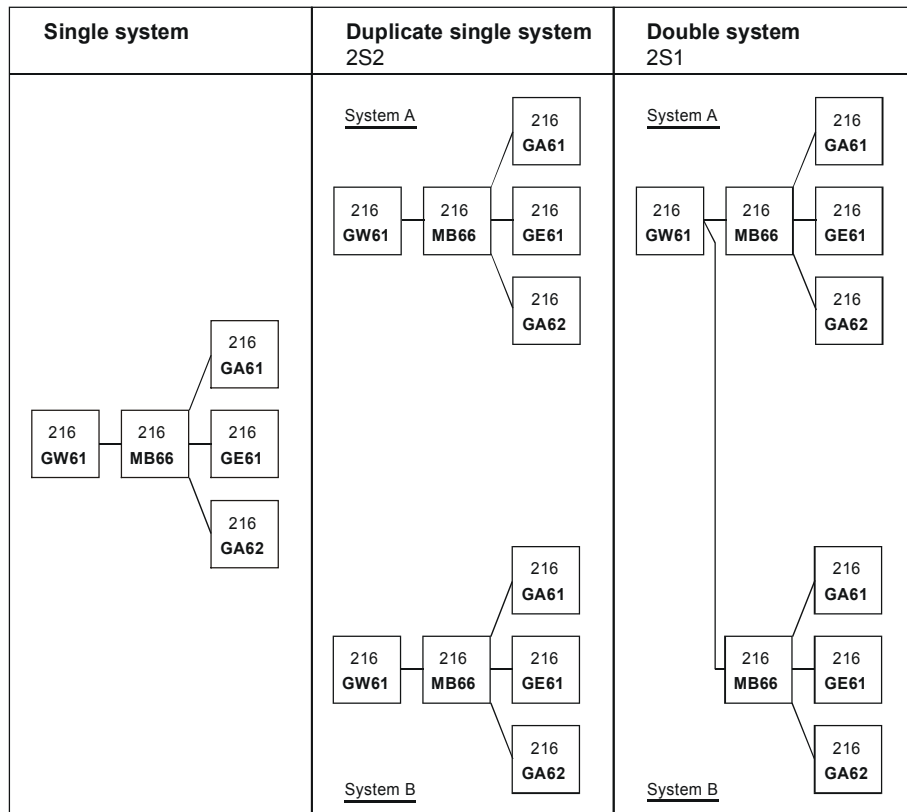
| Single system | Duplicate single system 2S2 | Double system 2S1 |
|---|---|---|
| 216 GW61, 216 MB66, 216 GA61, 216 GE61, 216 GA62 | System A: 216 GA61, 216 GW61, 216 MB66, 216 GE61, 216 GA62; 216 GA61, 216 GW61, 216 MB66, 216 GE61, 216 GA62 System B | System A: 216 GA61, 216 GW61, 216 MB66, 216 GE61, 216 GA62; 216 GA61, 216 MB66, 216 GE61, 216 GA62 System B |